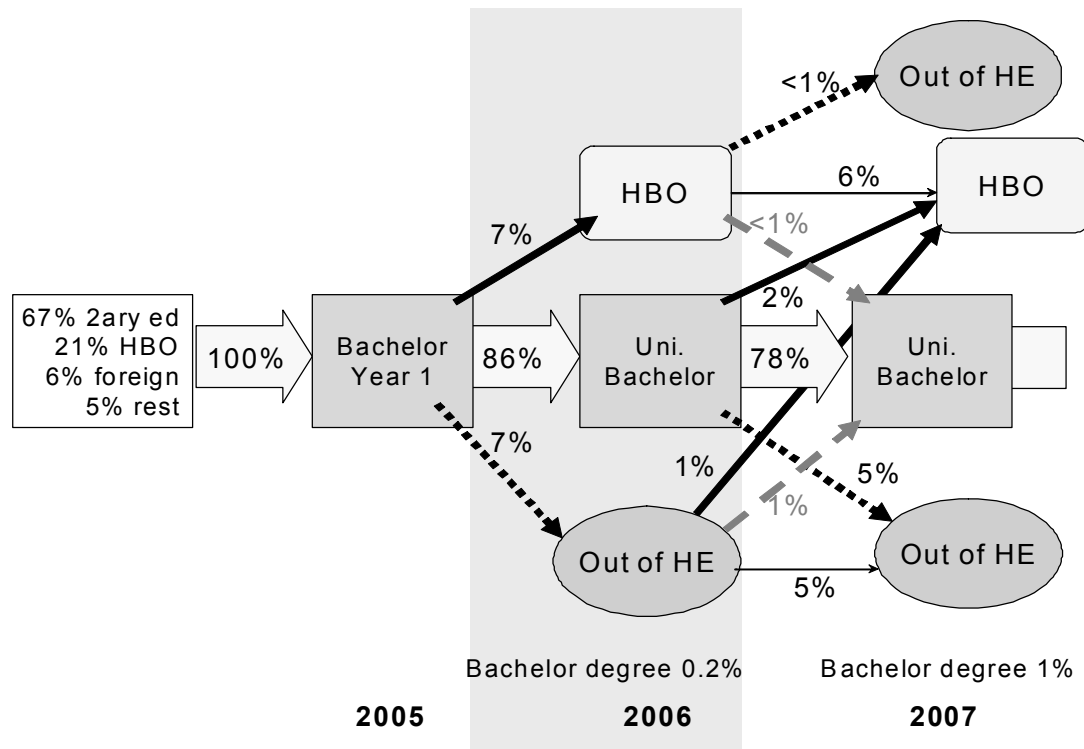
<1%

Out of HE

HBO

6%

HBO

7%

<1%

2%

67% 2ary ed
21% HBO
6% foreign
5% rest

100%

Bachelor Year 1

86%

Uni. Bachelor

78%

Uni. Bachelor

7%

1%

5%

1%

Out of HE

Out of HE

5%

Bachelor degree 0.2%

Bachelor degree 1%

2005

2006

2007